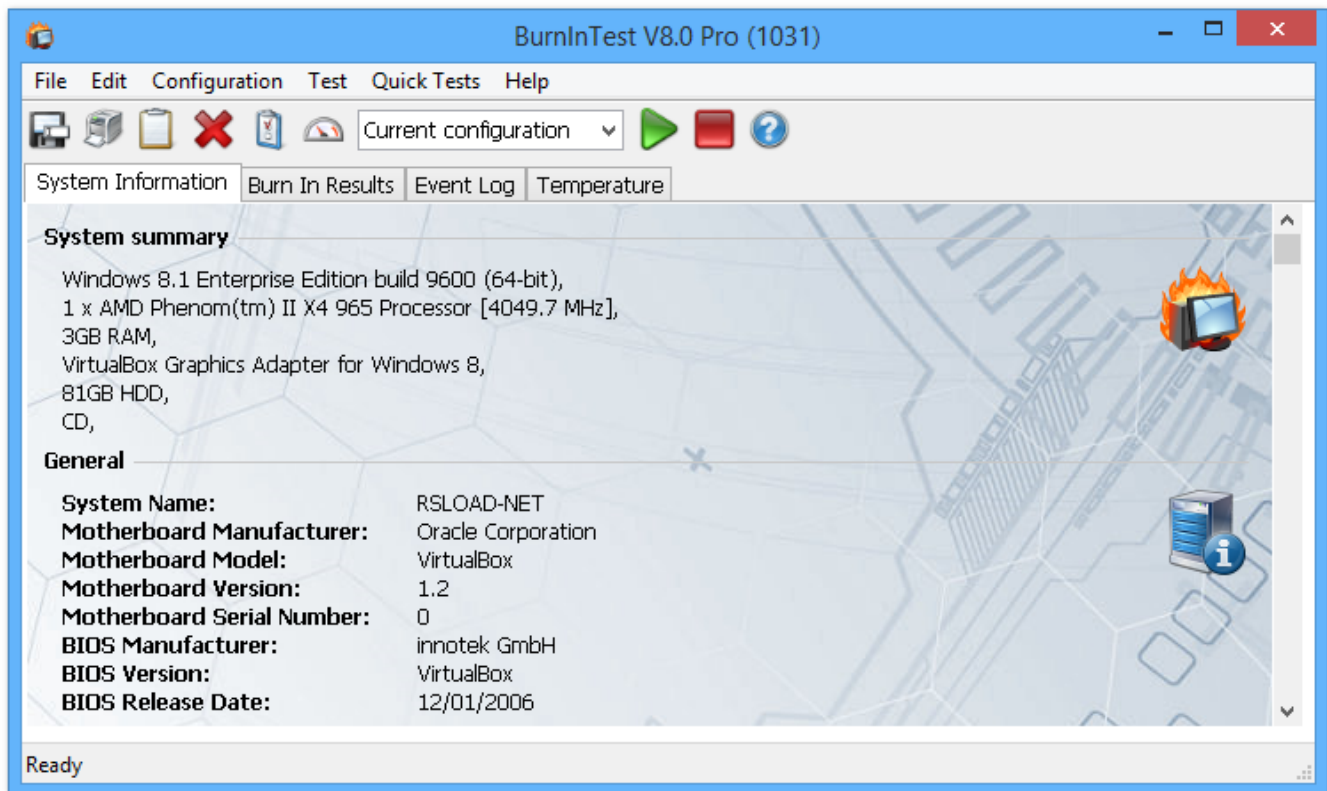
BurnInTest V8.0 Pro (1031)

File Edit Configuration Test Quick Tests Help

Current configuration

System Information | Burn In Results | Event Log | Temperature

System summary

Windows 8.1 Enterprise Edition build 9600 (64-bit),
1 x AMD Phenom(tm) II X4 965 Processor [4049.7 MHz],
3GB RAM,
VirtualBox Graphics Adapter for Windows 8,
81GB HDD,
CD,

General

| | |
|---|---|
| System Name: | RSLOAD-NET |
| Motherboard Manufacturer: | Oracle Corporation |
| Motherboard Model: | VirtualBox |
| Motherboard Version: | 1.2 |
| Motherboard Serial Number: | 0 |
| BIOS Manufacturer: | innotek GmbH |
| BIOS Version: | VirtualBox |
| BIOS Release Date: | 12/01/2006 |

Ready